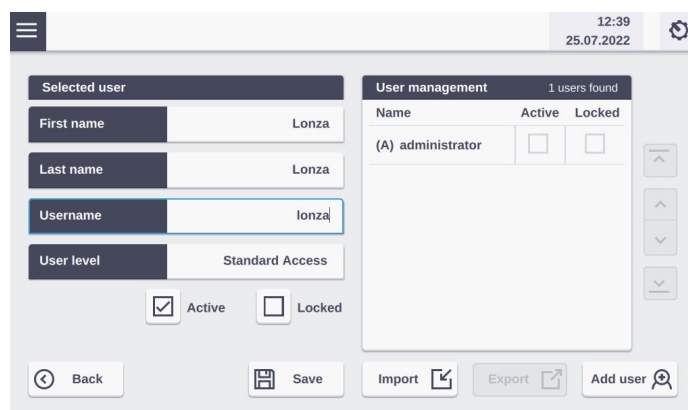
12:39
25.07.2022

Selected user

First name Lonza

Last name Lonza

Username lonza

User level Standard Access

Active Locked

User management 1 users found

| Name | Active | Locked |
|---|---|---|
| (A) administrator | | |

Back

Save

Import

Export

Add user